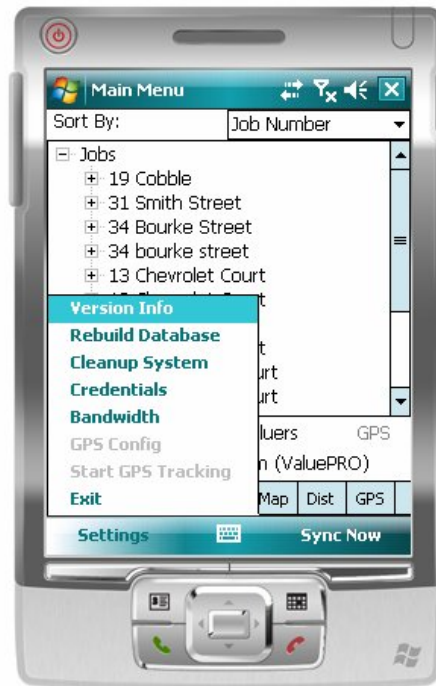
Main Menu

Sort By: Job Number

Jobs
19 Cobble
31 Smith Street
34 Bourke Street
34 bourke street
13 Chevrolet Court
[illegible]
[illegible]t
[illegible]urt
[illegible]urt

Version Info
Rebuild Database
Cleanup System
Credentials
Bandwidth
GPS Config
Start GPS Tracking
Exit

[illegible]luers GPS
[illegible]n (ValuePRO)
Map Dist GPS

Settings Sync Now